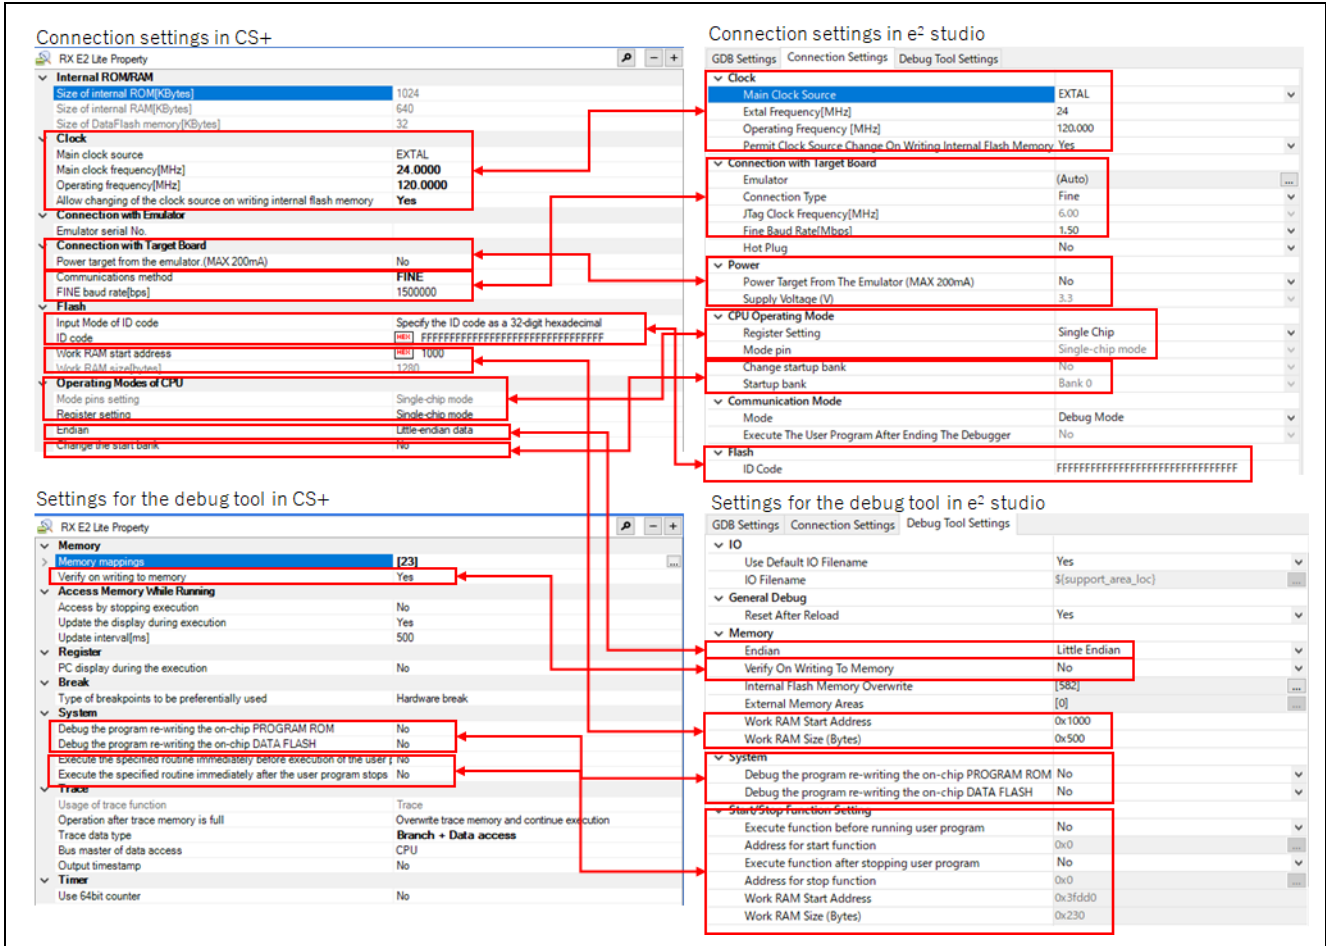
Connection settings in CS+

RX E2 Lite Property

| | |
|---|---|
| Internal ROM/RAM | |
| Size of internal ROM[KBytes] | 1024 |
| Size of internal RAM[KBytes] | 640 |
| Size of DataFlash memory[KBytes] | 32 |
| Clock | |
| Main clock source | EXTAL |
| Main clock frequency[MHz] | 24.0000 |
| Operating frequency[MHz] | 120.0000 |
| Allow changing of the clock source on writing internal flash memory | Yes |
| Connection with Emulator | |
| Emulator serial No. | |
| Connection with Target Board | |
| Power target from the emulator.(MAX 200mA) | No |
| Communications method | FINE |
| FINE baud rate[bps] | 1500000 |
| Flash | |
| Input Mode of ID code | Specify the ID code as a 32-digit hexadecimal |
| ID code | HEX FFFFFFFFFFFFFFFFFFFFFFFFFFFFFFFF |
| Work RAM start address | HEX 1000 |
| Work RAM size[bytes] | 1280 |
| Operating Modes of CPU | |
| Mode pins setting | Single-chip mode |
| Register setting | Single-chip mode |
| Endian | Little-endian data |
| Change the start bank | No |

Connection settings in e² studio

GDB Settings | Connection Settings | Debug Tool Settings

| | |
|---|---|
| Clock | |
| Main Clock Source | EXTAL |
| Extal Frequency[MHz] | 24 |
| Operating Frequency [MHz] | 120.000 |
| Permit Clock Source Change On Writing Internal Flash Memory | Yes |
| Connection with Target Board | |
| Emulator | (Auto) |
| Connection Type | Fine |
| JTag Clock Frequency[MHz] | 6.00 |
| Fine Baud Rate[Mbps] | 1.50 |
| Hot Plug | No |
| Power | |
| Power Target From The Emulator (MAX 200mA) | No |
| Supply Voltage (V) | 3.3 |
| CPU Operating Mode | |
| Register Setting | Single Chip |
| Mode pin | Single-chip mode |
| Change startup bank | No |
| Startup bank | Bank 0 |
| Communication Mode | |
| Mode | Debug Mode |
| Execute The User Program After Ending The Debugger | No |
| Flash | |
| ID Code | FFFFFFFFFFFFFFFFFFFFFFFFFFFFFFFF |

Settings for the debug tool in CS+

RX E2 Lite Property

| | |
|---|---|
| Memory | |
| Memory mappings | [23] |
| Verify on writing to memory | Yes |
| Access Memory While Running | |
| Access by stopping execution | No |
| Update the display during execution | Yes |
| Update interval[ms] | 500 |
| Register | |
| PC display during the execution | No |
| Break | |
| Type of breakpoints to be preferentially used | Hardware break |
| System | |
| Debug the program re-writing the on-chip PROGRAM ROM | No |
| Debug the program re-writing the on-chip DATA FLASH | No |
| Execute the specified routine immediately before execution of the user p | No |
| Execute the specified routine immediately after the user program stops | No |
| Trace | |
| Usage of trace function | Trace |
| Operation after trace memory is full | Overwrite trace memory and continue execution |
| Trace data type | Branch + Data access |
| Bus master of data access | CPU |
| Output timestamp | No |
| Timer | |
| Use 64bit counter | No |

Settings for the debug tool in e² studio

GDB Settings | Connection Settings | Debug Tool Settings

| | |
|---|---|
| IO | |
| Use Default IO Filename | Yes |
| IO Filename | ${support_area_loc} |
| General Debug | |
| Reset After Reload | Yes |
| Memory | |
| Endian | Little Endian |
| Verify On Writing To Memory | No |
| Internal Flash Memory Overwrite | [582] |
| External Memory Areas | [0] |
| Work RAM Start Address | 0x1000 |
| Work RAM Size (Bytes) | 0x500 |
| System | |
| Debug the program re-writing the on-chip PROGRAM ROM | No |
| Debug the program re-writing the on-chip DATA FLASH | No |
| Start/Stop Function Setting | |
| Execute function before running user program | No |
| Address for start function | 0x0 |
| Execute function after stopping user program | No |
| Address for stop function | 0x0 |
| Work RAM Start Address | 0x3fdd0 |
| Work RAM Size (Bytes) | 0x230 |